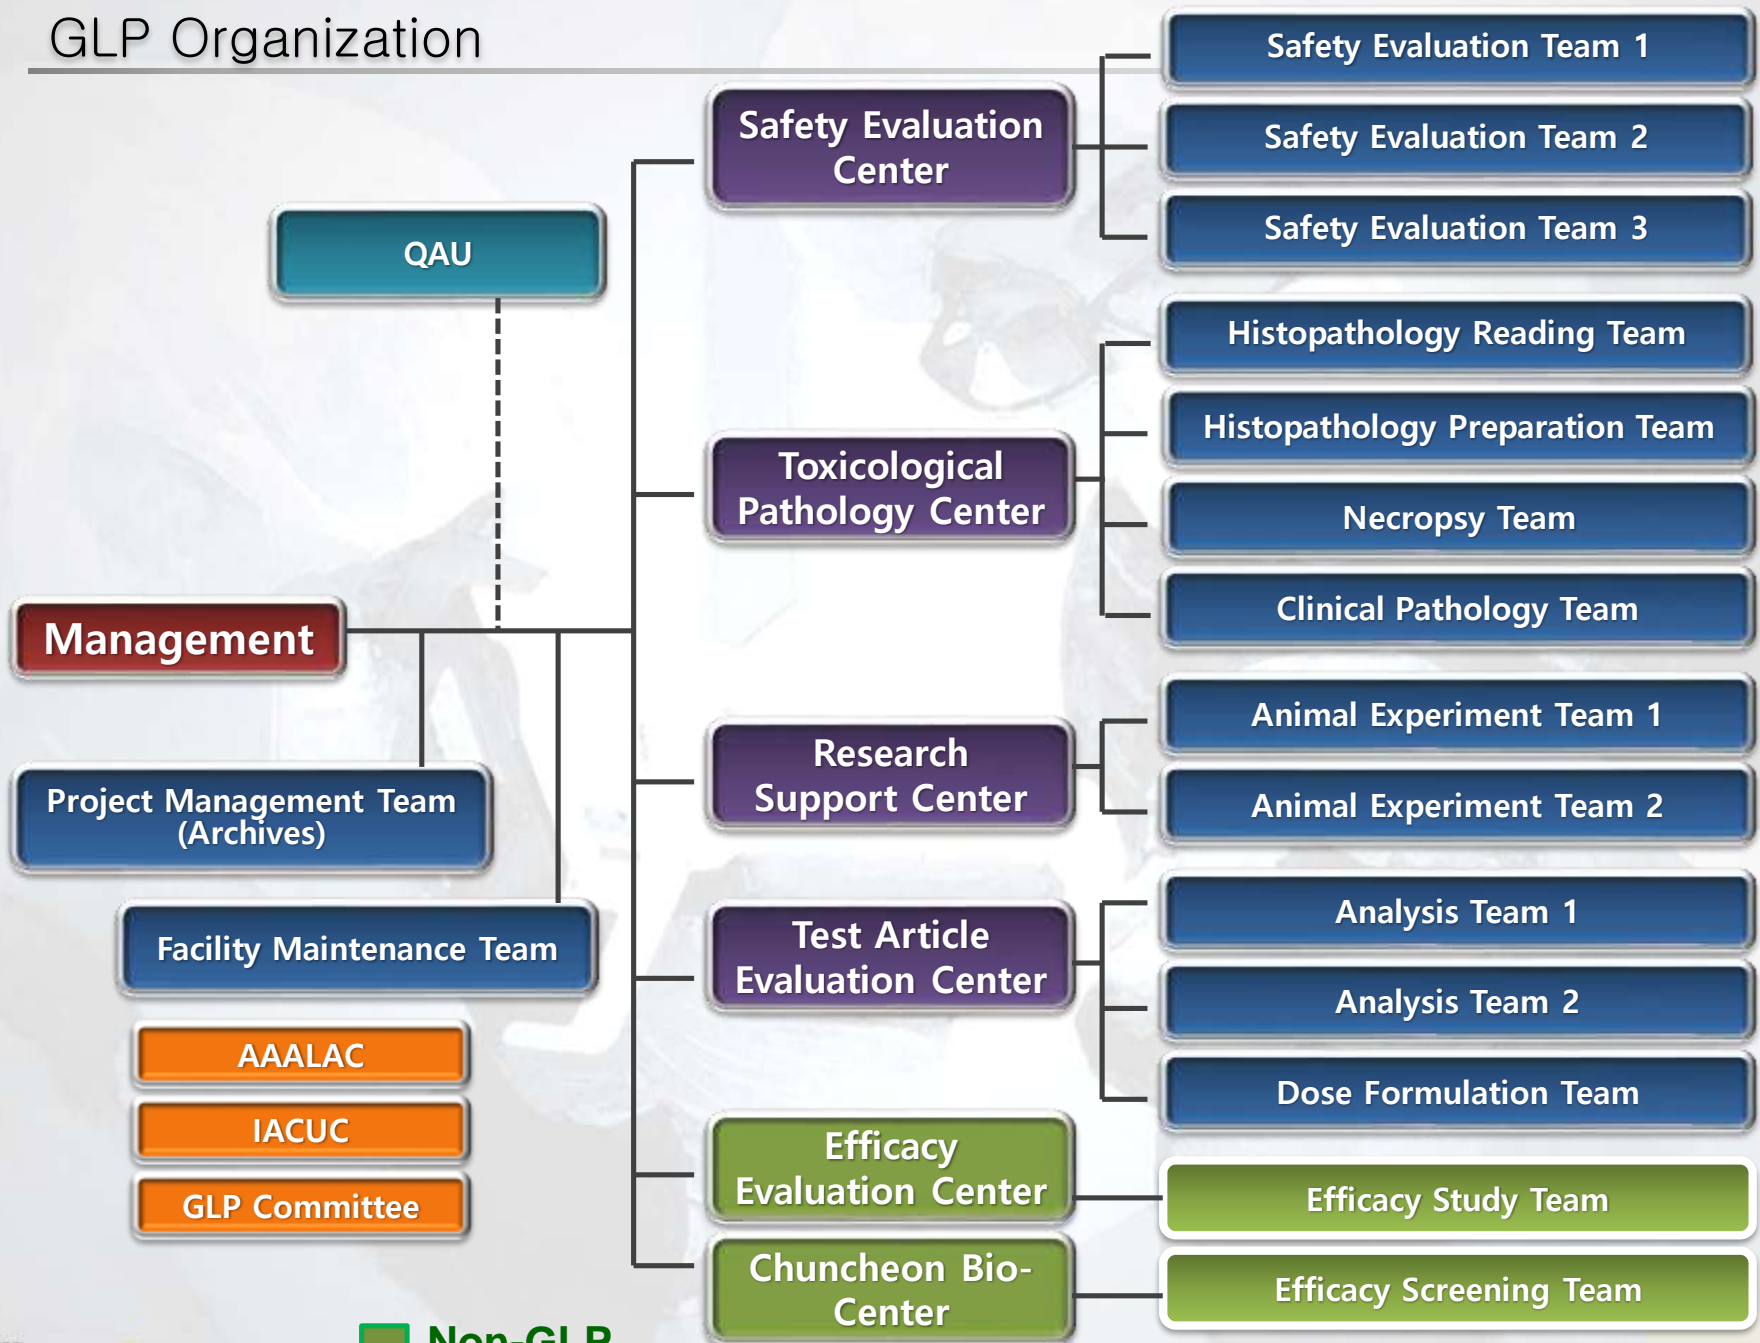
GLP Organization

QAU

Management

Project Management Team (Archives)

Facility Maintenance Team

AAALAC

IACUC

GLP Committee

Safety Evaluation Center

Toxicological Pathology Center

Research Support Center

Test Article Evaluation Center

Efficacy Evaluation Center

Chuncheon Bio-Center

Safety Evaluation Team 1

Safety Evaluation Team 2

Safety Evaluation Team 3

Histopathology Reading Team

Histopathology Preparation Team

Necropsy Team

Clinical Pathology Team

Animal Experiment Team 1

Animal Experiment Team 2

Analysis Team 1

Analysis Team 2

Dose Formulation Team

Efficacy Study Team

Efficacy Screening Team

Non-GLP